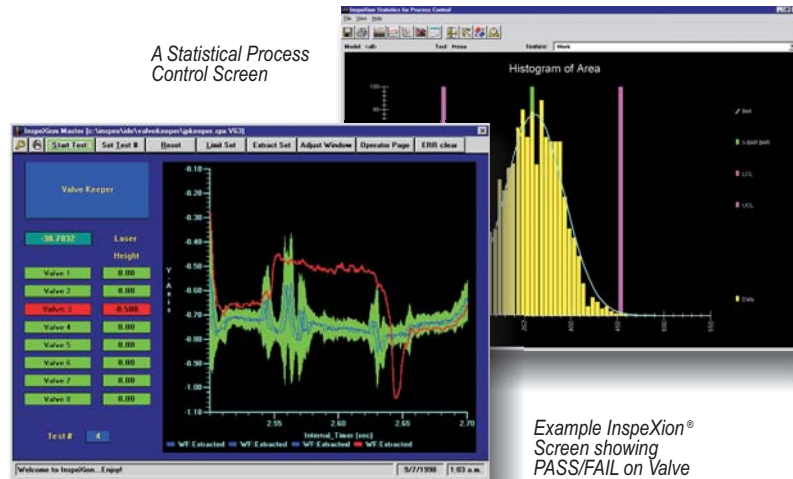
InspeXion Statistics for Process Control

File View Help

Model: calt Test: Press Feature: Work

Histogram of Area

100

50

Bell

t-limit Bell

LCL

UCL

Data

A Statistical Process Control Screen

InspeXion Master [c:\inspex\sdv\valvekeeper\gkeeper.spx V63]

Start Test Set Test # Reset Limit Set Extract Set Adjust Window Operator Page ERR clear

Valve Keeper

-38.7832

Laser Height

Valve 1 0.00

Valve 2 0.00

Valve 3 -0.500

Valve 4 0.00

Valve 5 0.00

Valve 6 0.00

Valve 7 0.00

Valve 8 0.00

Test # 4

Y-Axis

-0.10
-0.20
-0.30
-0.40
-0.50
-0.60
-0.70
-0.80
-0.90
-1.00
-1.10

2.55 2.60 2.65 2.70

Internal_Timer (sec)

WF Extracted WF Extracted WF Extracted WF Extracted

Welcome to InspeXion...Enjoy!

9/7/1998 1:03 a.m.

Example InspeXion® Screen showing PASS/FAIL on Valve